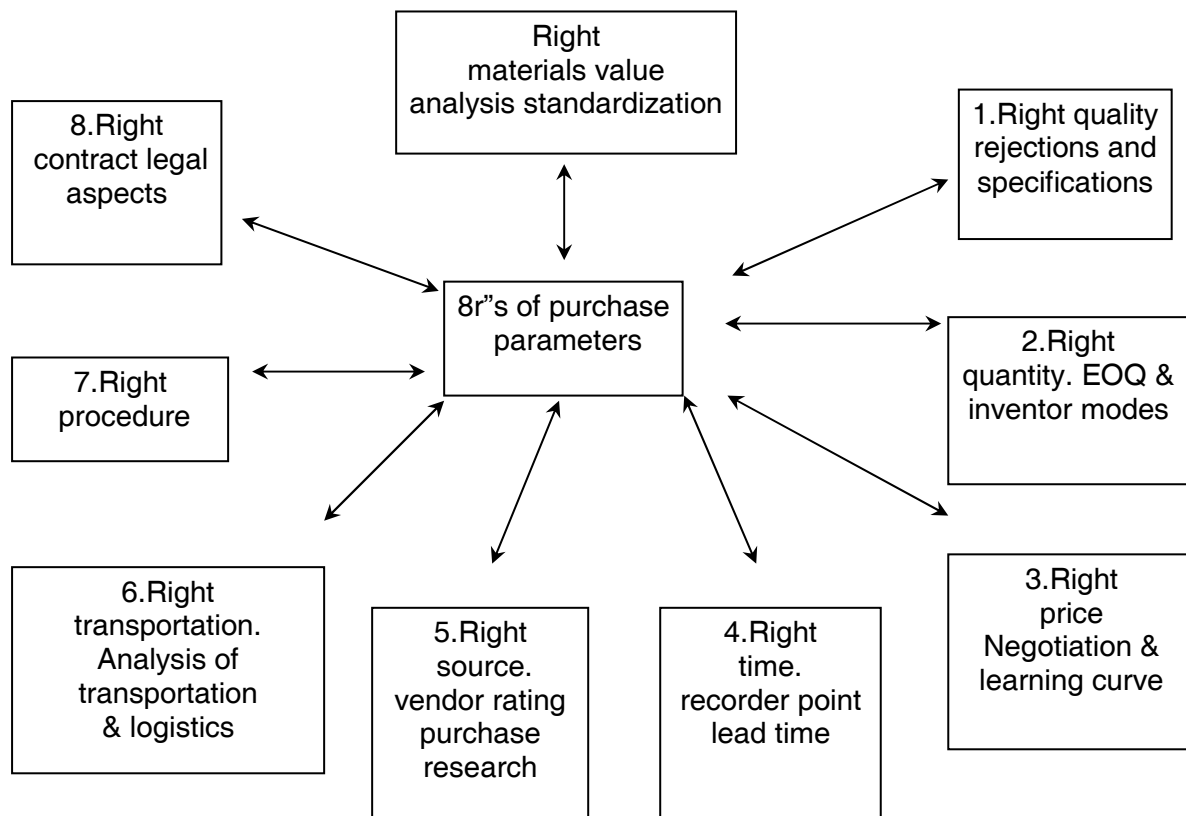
Right materials value analysis standardization

8.Right contract legal aspects

1.Right quality rejections and specifications

8r"s of purchase parameters

2.Right quantity. EOQ & inventor modes

7.Right procedure

3.Right price Negotiation & learning curve

6.Right transportation. Analysis of transportation & logistics

5.Right source. vendor rating purchase research

4.Right time. recorder point lead time